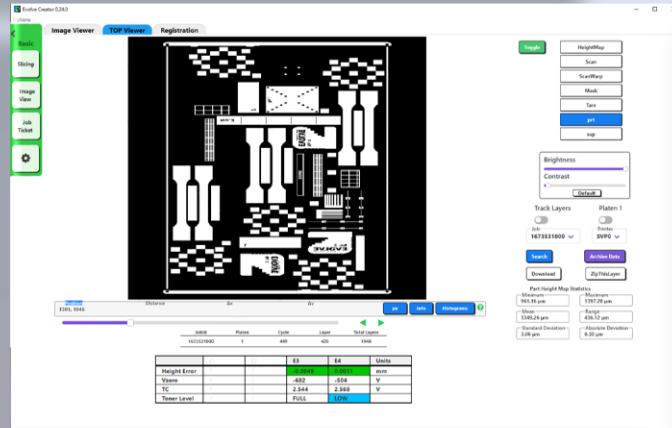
Evolve Creator 0.24.0

Home

Basic

Slicing

Image View

Job Ticket

Image Viewer

TOP Viewer

Registration

Position
1305, 1045

Distance

Δx

Δy

px

info

Histogram

?

| Job# | Platen | Cycle | Layer | Total Layers |
|---|---|---|---|---|
| 1673531000 | 1 | 449 | 426 | 1948 |

| | | | E3 | E4 | Units |
|---|---|---|---|---|---|
| Height Error | | | -0.0049 | 0.0011 | mm |
| Vsave | | | -602 | -504 | V |
| TC | | | 2.544 | 2.568 | V |
| Toner Level | | | FULL | LOW | |

Toggle

HeightMap

Scan

ScanWarp

Mask

Tare

pel

sup

Brightness

Contrast

Default

Track Layers

Platen 1

Job
1673531000

Printer
SVP0

Search

Archive Data

Download

ZipThisLayer

Part Height Map Statistics

Minimum
961.16 µm

Maximum
1397.20 µm

Mean
1249.29 µm

Range
436.12 µm

Standard Deviation
3.08 µm

Absolute Deviation
8.30 µm